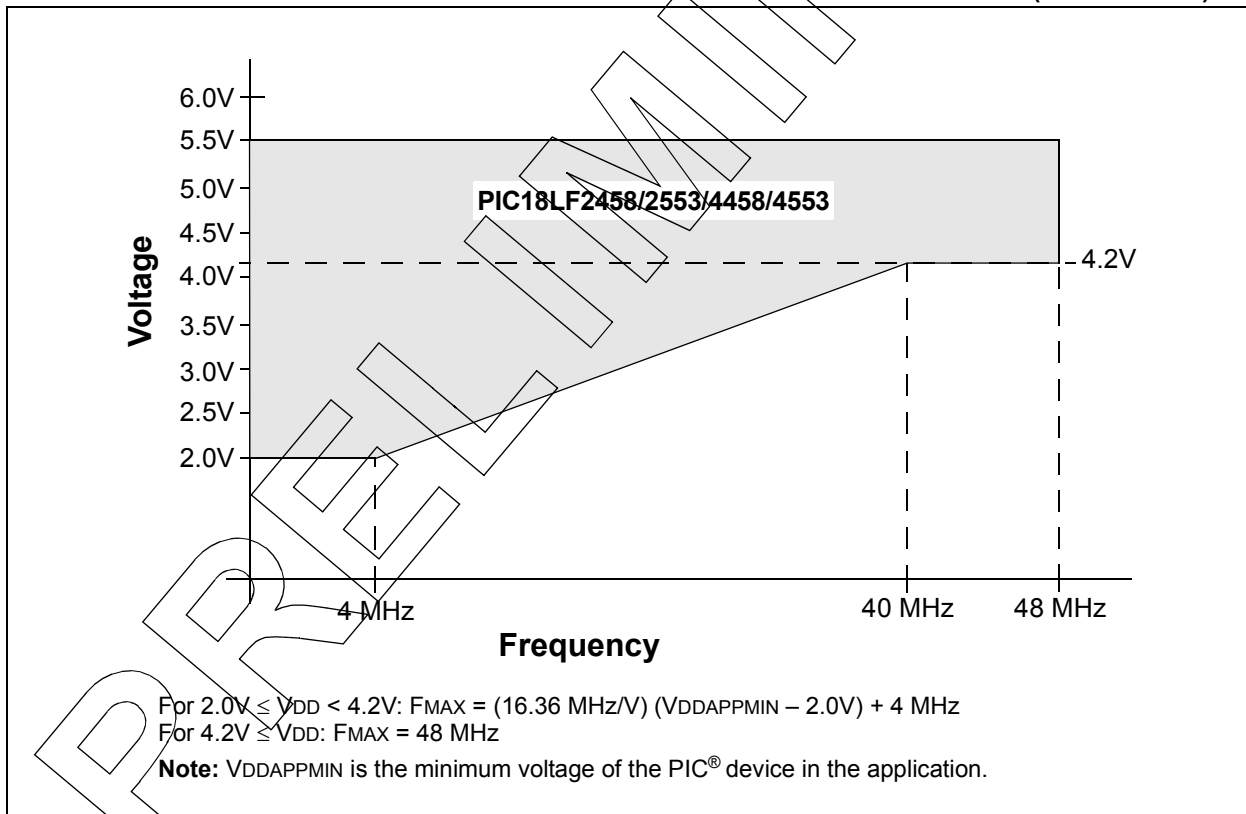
6.0V
5.5V
5.0V
4.5V
4.0V
3.5V
3.0V
2.5V
2.0V

Voltage

PIC18LF2458/2553/4458/4553

4.2V

4 MHz

40 MHz

48 MHz

Frequency

For 2.0V $\leq$ VDD < 4.2V: FMAX = (16.36 MHz/V) (VDDAPPMIN – 2.0V) + 4 MHz
For 4.2V $\leq$ VDD: FMAX = 48 MHz

Note: VDDAPPMIN is the minimum voltage of the PIC® device in the application.

PRELIMINARY